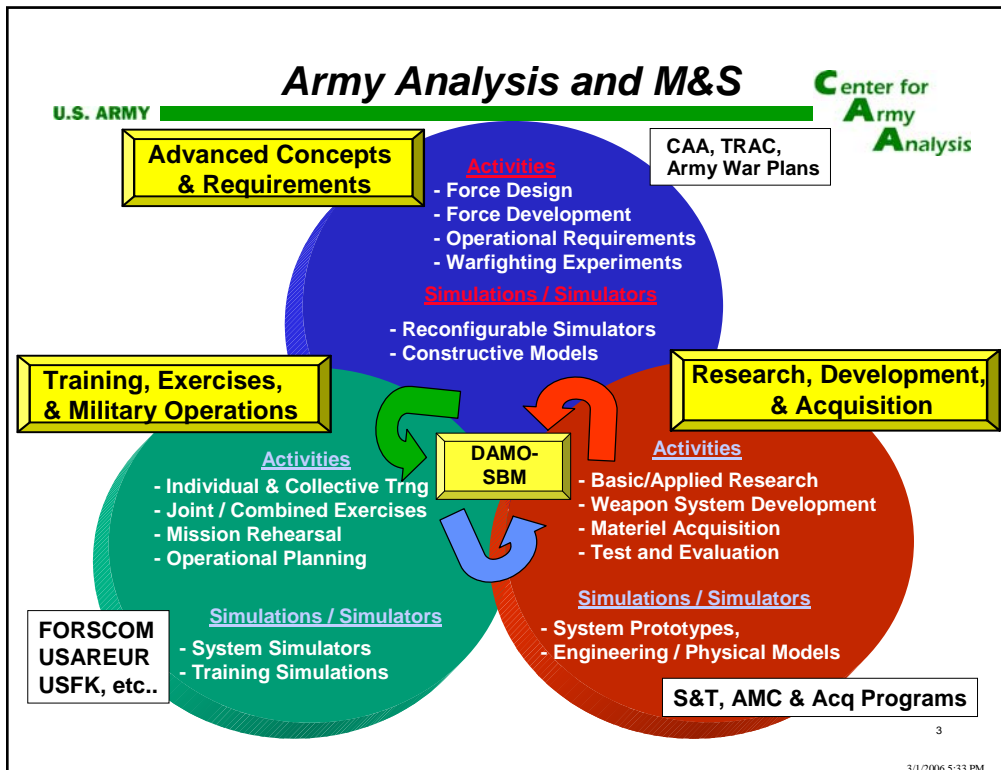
Army Analysis and M&S

U.S. ARMY

Center for Army Analysis

Advanced Concepts & Requirements

CAA, TRAC, Army War Plans

Activities
- Force Design
- Force Development
- Operational Requirements
- Warfighting Experiments

Simulations / Simulators
- Reconfigurable Simulators
- Constructive Models

Training, Exercises, & Military Operations

Research, Development, & Acquisition

DAMO-SBM

Activities
- Individual & Collective Trng
- Joint / Combined Exercises
- Mission Rehearsal
- Operational Planning

Simulations / Simulators
- System Simulators
- Training Simulations

FORSCOM
USAREUR
USFK, etc..

Activities
- Basic/Applied Research
- Weapon System Development
- Materiel Acquisition
- Test and Evaluation

Simulations / Simulators
- System Prototypes,
- Engineering / Physical Models

S&T, AMC & Acq Programs

3

3/1/2006 5:33 PM